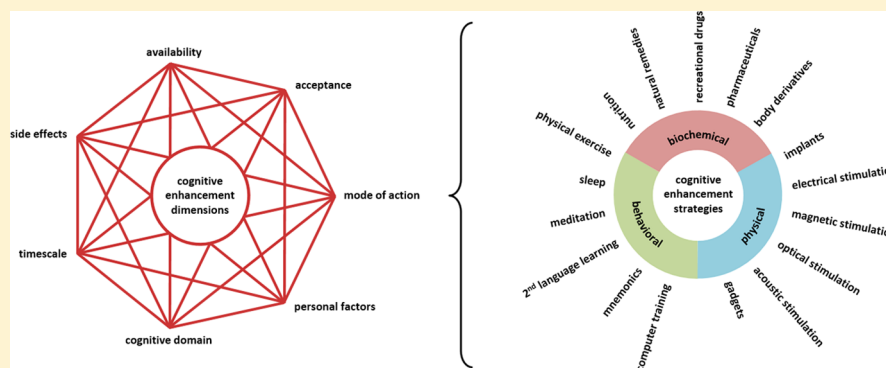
availability

acceptance

side effects

cognitive enhancement dimensions

mode of action

timescale

personal factors

cognitive domain

recreational drugs

natural remedies

pharmaceuticals

nutrition

body derivatives

physical exercise

biochemical

implants

sleep

cognitive enhancement strategies

electrical stimulation

behavioral

physical

meditation

magnetic stimulation

2$^{nd}$ language learning

optical stimulation

mnemonics

acoustic stimulation

computer training

gadgets